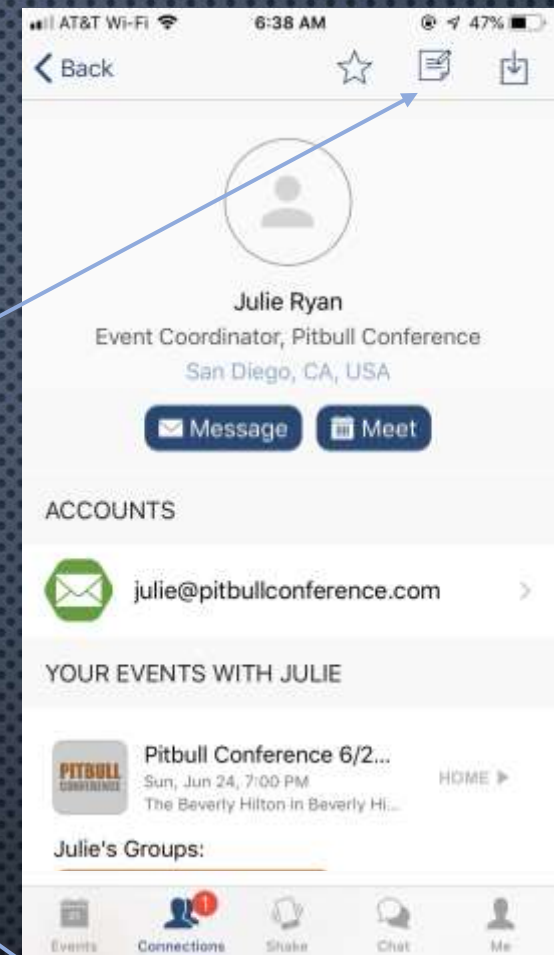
AT&T Wi-Fi 6:38 AM 47%

Back

Julie Ryan
Event Coordinator, Pitbull Conference
San Diego, CA, USA

Message Meet

ACCOUNTS

julie@pitbullconference.com

YOUR EVENTS WITH JULIE

PITBULL CONFERENCE

Pitbull Conference 6/2...
Sun, Jun 24, 7:00 PM
The Beverly Hilton in Beverly Hi...

HOME

Julie's Groups:

Events Connections 1 Shake Chat Me